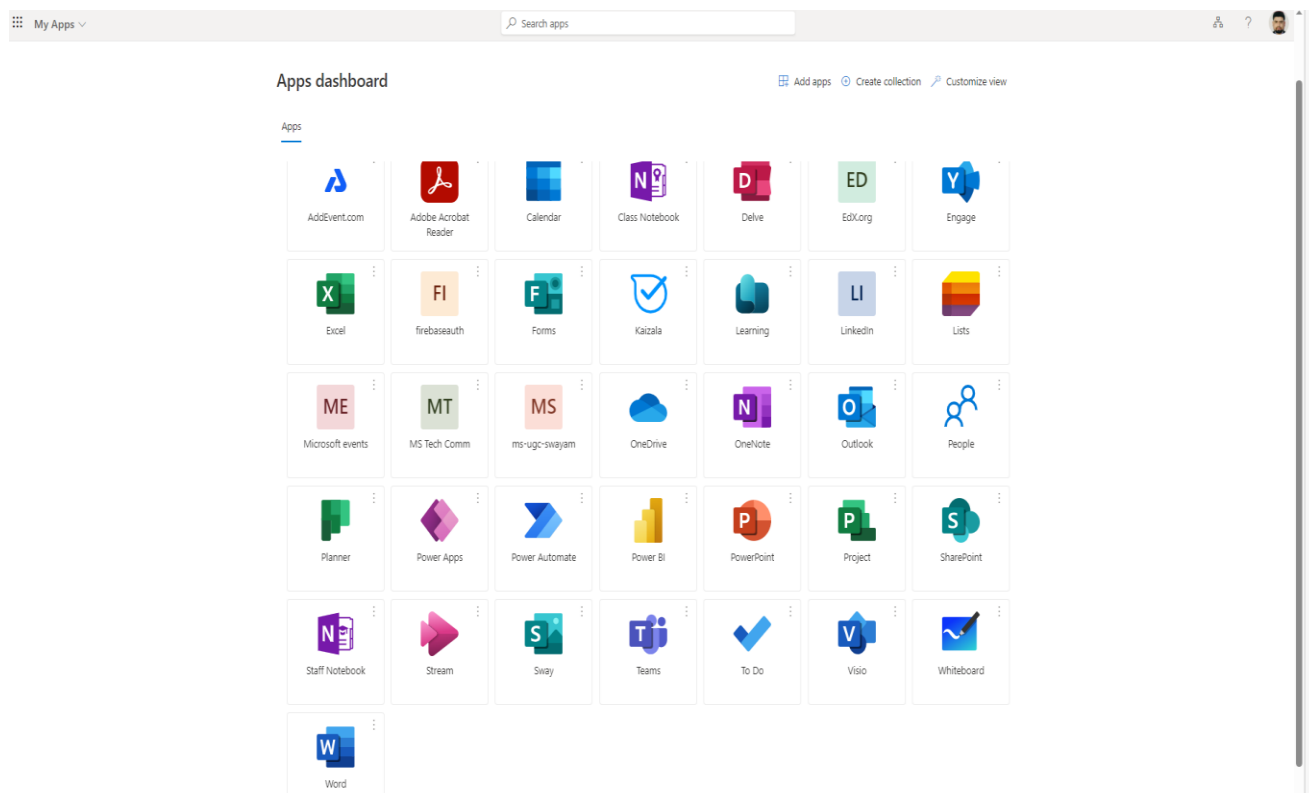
My Apps

Search apps

?

Apps dashboard

Add apps Create collection Customize view

Apps

AddEvent.com
Adobe Acrobat Reader
Calendar
N Class Notebook
D Delve
ED EdX.org
Y Engage

X Excel
FI firebaseauth
F Forms
Kaizala
Learning
LI LinkedIn
Lists

ME Microsoft events
MT MS Tech Comm
MS ms-ugc-swayam
OneDrive
N OneNote
O Outlook
People

Planner
Power Apps
Power Automate
Power BI
P PowerPoint
P Project
S SharePoint

N Staff Notebook
Stream
S Sway
T Teams
To Do
V Visio
Whiteboard

W Word